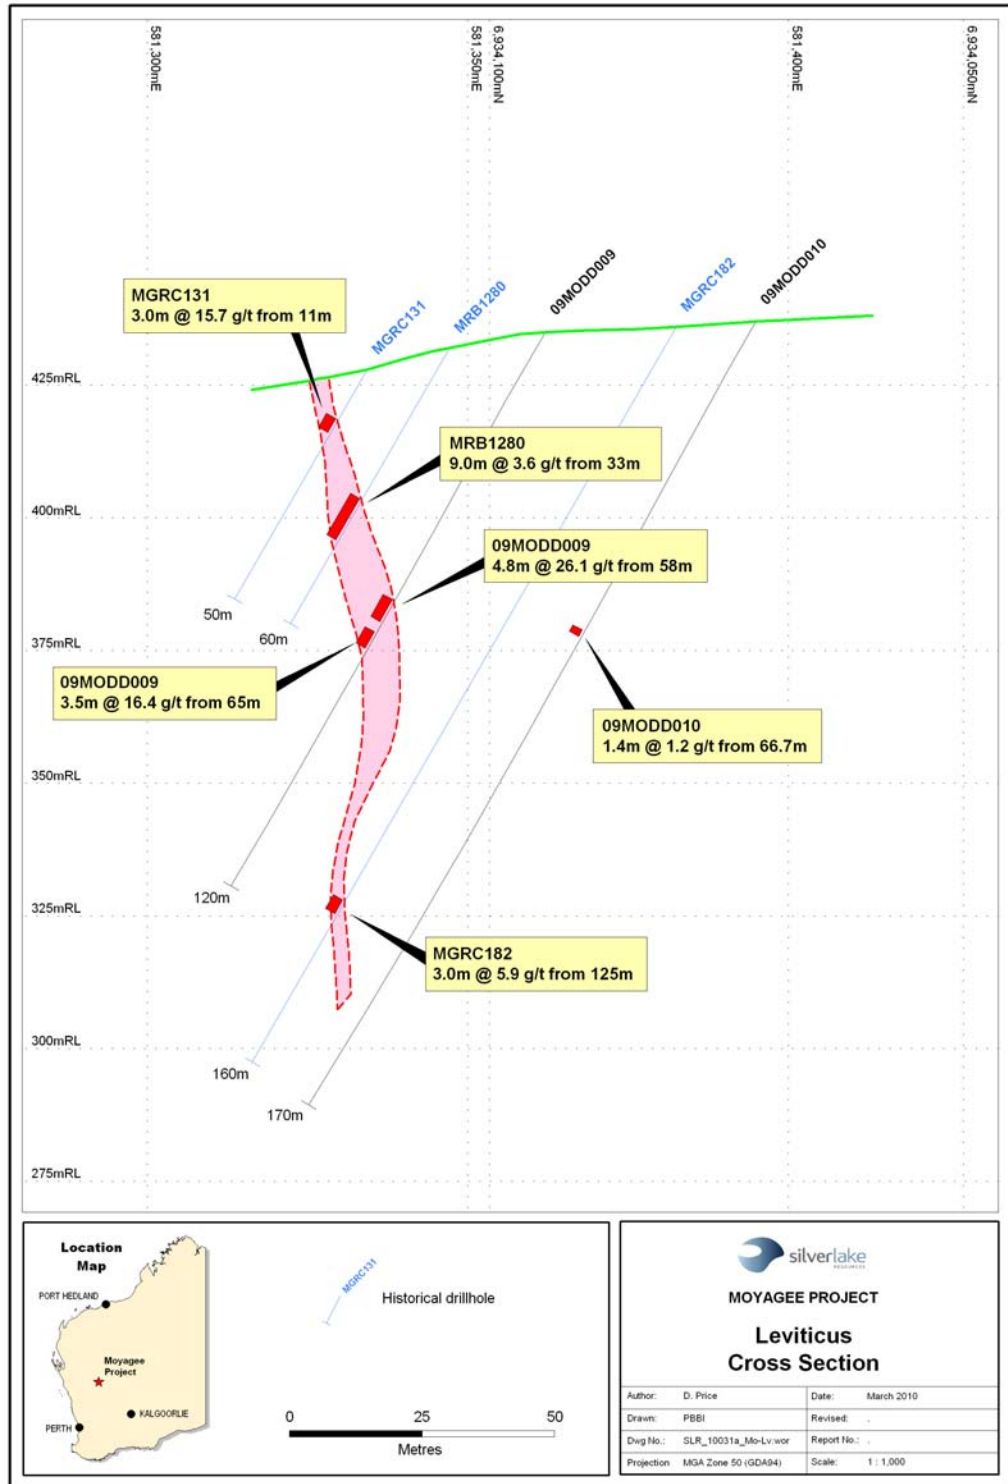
581,300mE

581,350mE

6,934,100mN

581,400mE

6,934,050mN

MGRC131
3.0m @ 15.7 g/t from 11m

MGRC131

MRB1280

09MODD009

MGRC182

09MODD010

425mRL

MRB1280
9.0m @ 3.6 g/t from 33m

400mRL

09MODD009
4.8m @ 26.1 g/t from 58m

50m

60m

375mRL

09MODD009
3.5m @ 16.4 g/t from 65m

09MODD010
1.4m @ 1.2 g/t from 66.7m

350mRL

120m

325mRL

MGRC182
3.0m @ 5.9 g/t from 125m

300mRL

160m

170m

275mRL

Location Map

PORT HEDLAND

Moyagee Project

KALGOORLIE

PERTH

MGRC131

Historical drillhole

0 25 50

Metres

silverlake

MOYAGEE PROJECT

Leviticus
Cross Section

| Author: | D. Price | Date: | March 2010 |
|---|---|---|---|
| Drawn: | PBBI | Revised: | . |
| Dwg No.: | SLR_10031a_Mo-Lv.wor | Report No.: | . |
| Projection | MGA Zone 50 (GDA94) | Scale: | 1 : 1,000 |